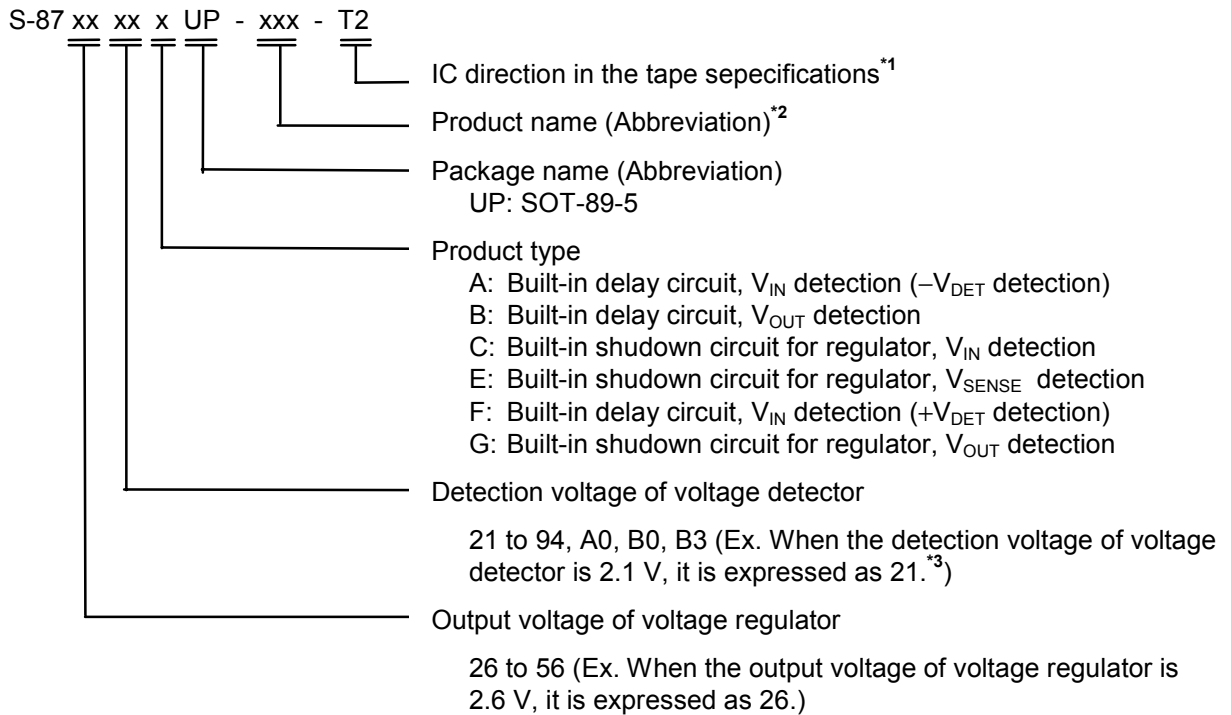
S-87 xx xx x UP - xxx - T2

IC direction in the tape sepecifications$^{*1}$

Product name (Abbreviation)$^{*2}$

Package name (Abbreviation)
UP: SOT-89-5

Product type
A: Built-in delay circuit, $V_{IN}$ detection ($-V_{DET}$ detection)
B: Built-in delay circuit, $V_{OUT}$ detection
C: Built-in shudown circuit for regulator, $V_{IN}$ detection
E: Built-in shudown circuit for regulator, $V_{SENSE}$ detection
F: Built-in delay circuit, $V_{IN}$ detection ($+V_{DET}$ detection)
G: Built-in shudown circuit for regulator, $V_{OUT}$ detection

Detection voltage of voltage detector

21 to 94, A0, B0, B3 (Ex. When the detection voltage of voltage detector is 2.1 V, it is expressed as 21.$^{*3}$)

Output voltage of voltage regulator

26 to 56 (Ex. When the output voltage of voltage regulator is 2.6 V, it is expressed as 26.)